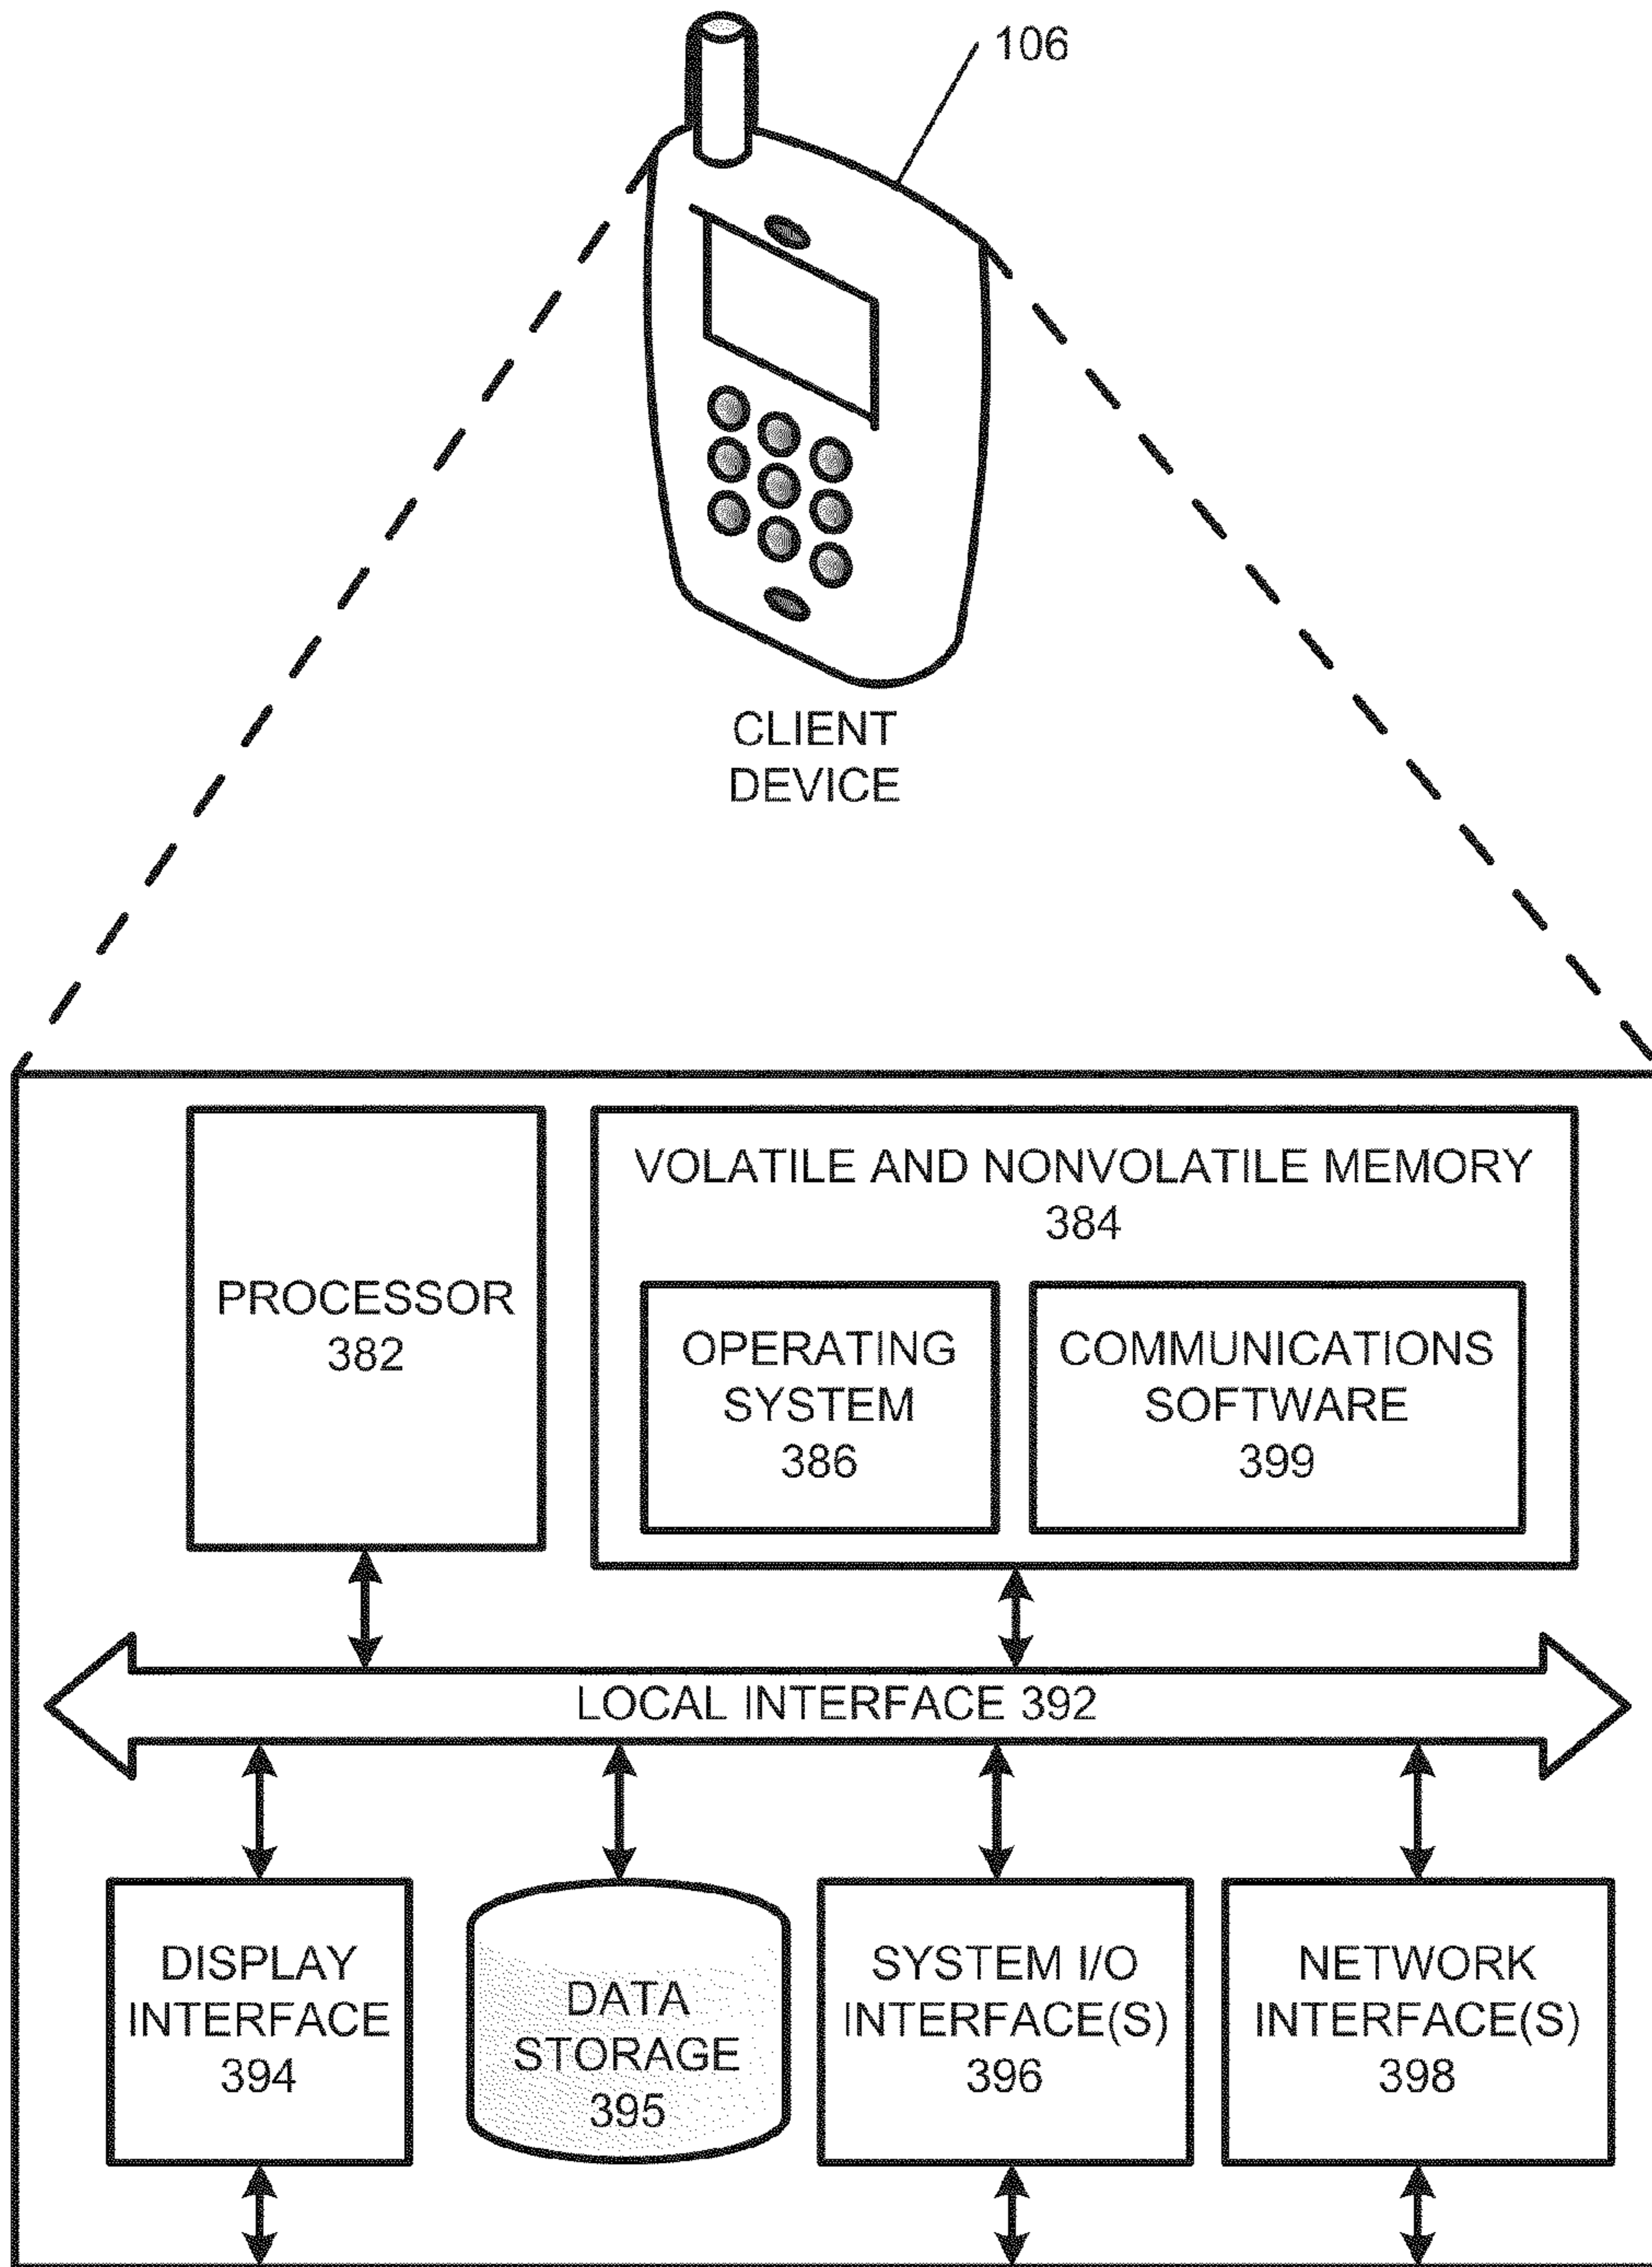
106

CLIENT DEVICE

PROCESSOR 382

VOLATILE AND NONVOLATILE MEMORY 384

OPERATING SYSTEM 386

COMMUNICATIONS SOFTWARE 399

LOCAL INTERFACE 392

DISPLAY INTERFACE 394

DATA STORAGE 395

SYSTEM I/O INTERFACE(S) 396

NETWORK INTERFACE(S) 398